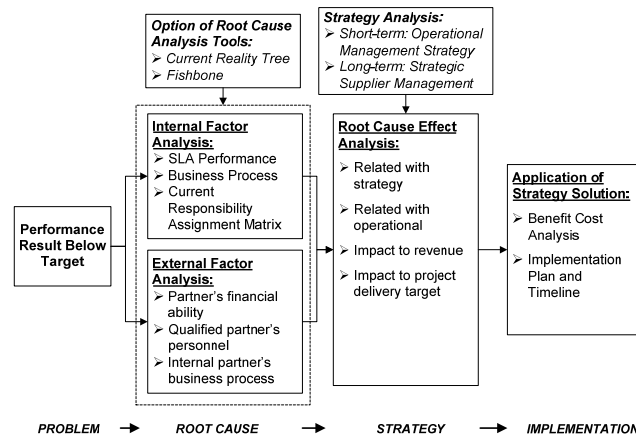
Option of Root Cause Analysis Tools:
➢ Current Reality Tree
➢ Fishbone

Strategy Analysis:
➢ Short-term: Operational Management Strategy
➢ Long-term: Strategic Supplier Management

Performance Result Below Target

Internal Factor Analysis:
➢ SLA Performance
➢ Business Process
➢ Current Responsibility Assignment Matrix

External Factor Analysis:
➢ Partner's financial ability
➢ Qualified partner's personnel
➢ Internal partner's business process

Root Cause Effect Analysis:
➢ Related with strategy
➢ Related with operational
➢ Impact to revenue
➢ Impact to project delivery target

Application of Strategy Solution:
➢ Benefit Cost Analysis
➢ Implementation Plan and Timeline

PROBLEM → ROOT CAUSE → STRATEGY → IMPLEMENTATIO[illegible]